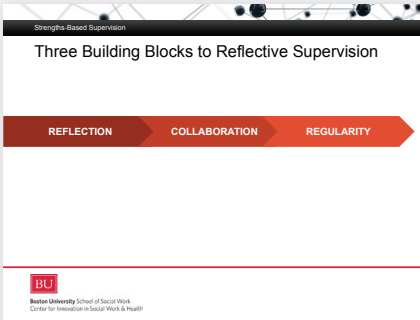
Strengths-Based Supervision

Three Building Blocks to Reflective Supervision

REFLECTION

COLLABORATION

REGULARITY

BU

Boston University School of Social Work
Center for Innovation in Social Work & Health